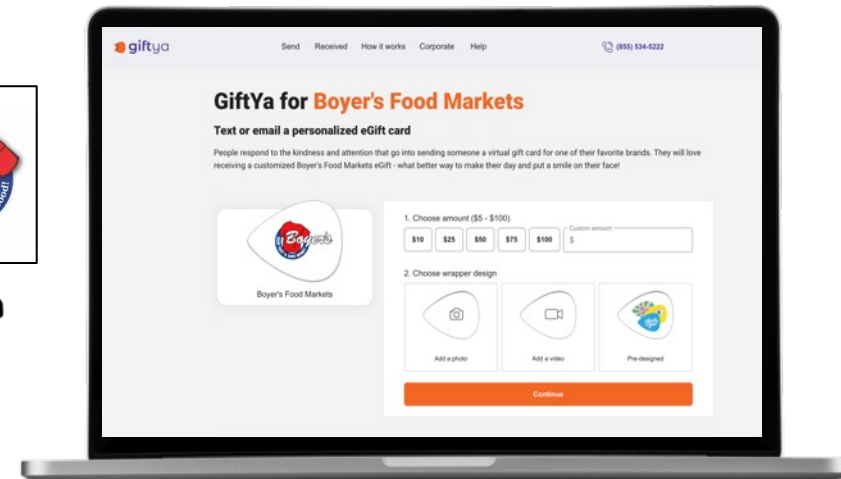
giftya

Send Received How it works Corporate Help

(855) 534-5222

GiftYa for Boyer's Food Markets

Text or email a personalized eGift card

People respond to the kindness and attention that go into sending someone a virtual gift card for one of their favorite brands. They will love receiving a customized Boyer's Food Markets eGift - what better way to make their day and put a smile on their face!

Boyer's

Boyer's Food Markets

1. Choose amount ($5 - $100)

$10 $25 $50 $75 $100

Custom amount
$

2. Choose wrapper design

Add a photo

Add a video

Pre-designed

Continue